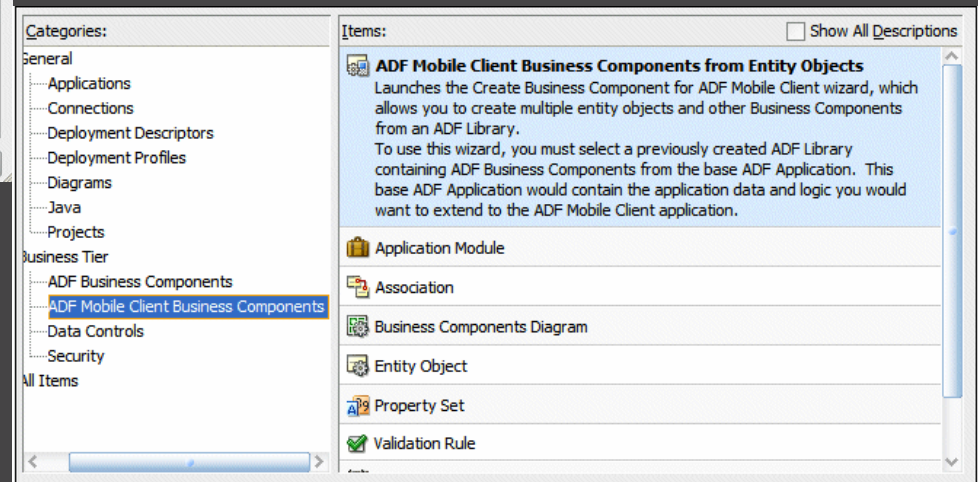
Categories:

ieneral
Applications
Connections
Deployment Descriptors
Deployment Profiles
Diagrams
Java
Projects
lusiness Tier
ADF Business Components
ADF Mobile Client Business Components
Data Controls
Security
ll Items

Items:

Show All Descriptions

ADF Mobile Client Business Components from Entity Objects

Launches the Create Business Component for ADF Mobile Client wizard, which allows you to create multiple entity objects and other Business Components from an ADF Library.
To use this wizard, you must select a previously created ADF Library containing ADF Business Components from the base ADF Application. This base ADF Application would contain the application data and logic you would want to extend to the ADF Mobile Client application.

Application Module

Association

Business Components Diagram

Entity Object

Property Set

Validation Rule